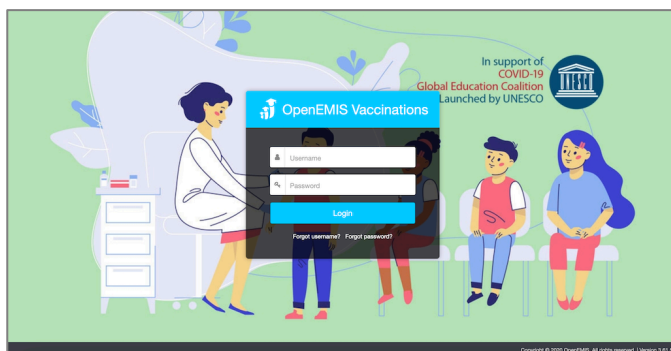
In support of
COVID-19
Global Education Coalition
Launched by UNESCO

OpenEMIS Vaccinations

Username

Password

Login

Forgot username? Forgot password?

Copyright © 2020 OpenEMIS. All rights reserved. | Version 3.6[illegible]